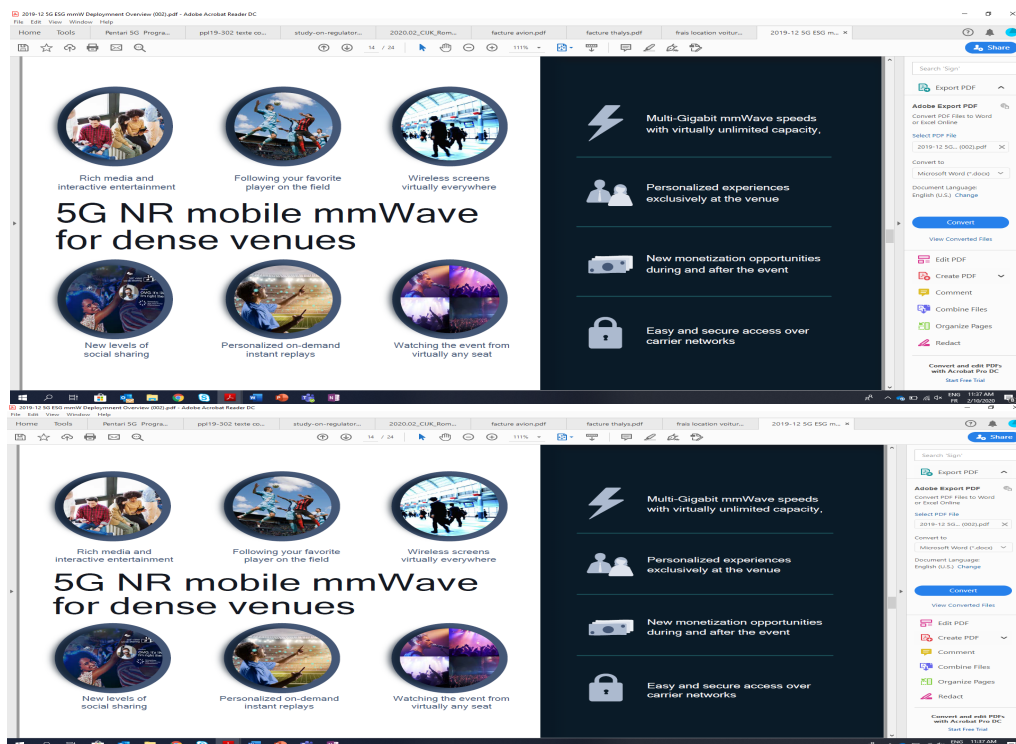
2019-12 5G ESG mmW Deployment Overview (002).pdf - Adobe Acrobat Reader DC
File Edit View Window Help
Home Tools Pentari 5G Progra... ppl19-302 texte co... study-on-regulator... 2020.02_CIJK_Rom... facture avion.pdf facture thalys.pdf frais location voitur... 2019-12 5G ESG m... ×
14 / 24 111%
Share

Rich media and interactive entertainment

Following your favorite player on the field

Wireless screens virtually everywhere

5G NR mobile mmWave for dense venues

New levels of social sharing

Personalized on-demand instant replays

Watching the event from virtually any seat

Multi-Gigabit mmWave speeds with virtually unlimited capacity,

Personalized experiences exclusively at the venue

New monetization opportunities during and after the event

Easy and secure access over carrier networks

Search 'Sign'
Export PDF
Adobe Export PDF
Convert PDF Files to Word or Excel Online
Select PDF File
2019-12 5G... (002).pdf ×
Convert to
Microsoft Word (*.docx)
Document Language:
English (U.S.) Change
Convert
View Converted Files
Edit PDF
Create PDF
Comment
Combine Files
Organize Pages
Redact
Convert and edit PDFs with Acrobat Pro DC
Start Free Trial

ENG FR 2/10/2020

2019-12 5G ESG mmW Deployment Overview (002).pdf - Adobe Acrobat Reader DC
File Edit View Window Help
Home Tools Pentari 5G Progra... ppl19-302 texte co... study-on-regulator... 2020.02_CIJK_Rom... facture avion.pdf facture thalys.pdf frais location voitur... 2019-12 5G ESG m... ×
14 / 24
Share

Rich media and interactive entertainment

Following your favorite player on the field

Wireless screens virtually everywhere

5G NR mobile mmWave for dense venues

New levels of social sharing

Personalized on-demand instant replays

Watching the event from virtually any seat

Multi-Gigabit mmWave speeds with virtually unlimited capacity,

Personalized experiences exclusively at the venue

New monetization opportunities during and after the event

Easy and secure access over carrier networks

Search 'Sign'
Export PDF
Adobe Export PDF
Convert PDF Files to Word or Excel Online
Select PDF File
2019-12 5G... (002).pdf ×
Convert to
Microsoft Word (*.docx)
Document Language:
English (U.S.) Change
Convert
View Converted Files
Edit PDF
Create PDF
Comment
Combine Files
Organize Pages
Redact
Convert and edit PDFs with Acrobat Pro DC
Start Free Trial
ENG 11:37 AM